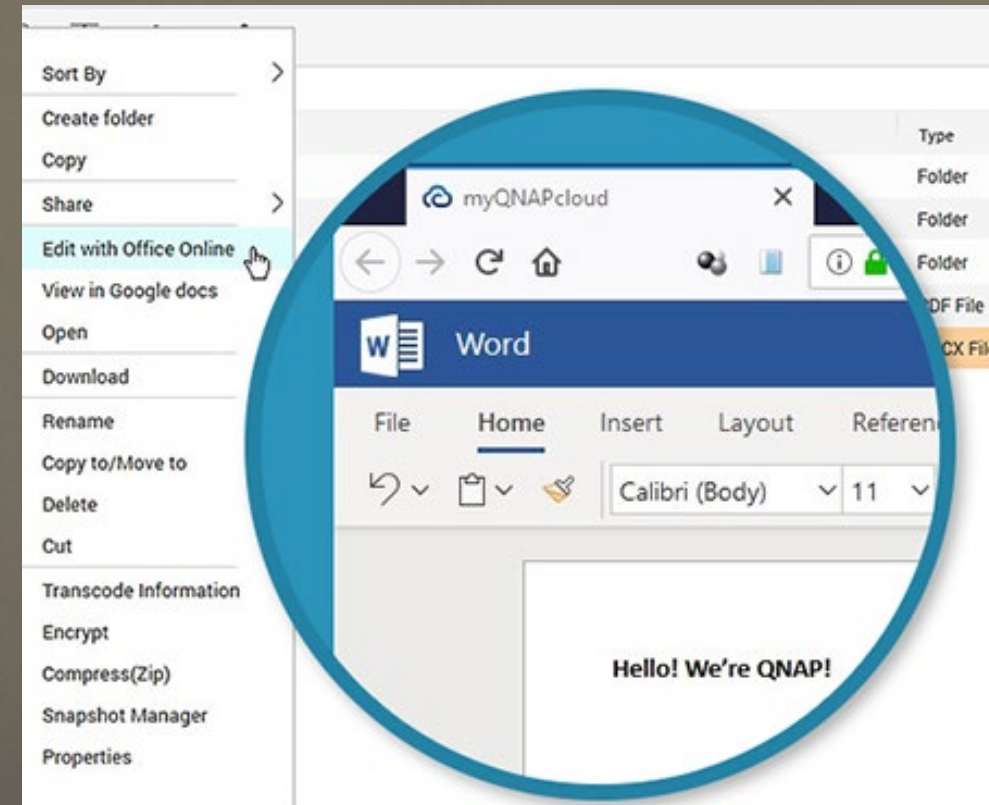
Sort By
Create folder
Copy
Share
Edit with Office Online
View in Google docs
Open
Download
Rename
Copy to/Move to
Delete
Cut
Transcode Information
Encrypt
Compress(Zip)
Snapshot Manager
Properties

Type
Folder
Folder
Folder
DF File
CX Fil

myQNAPcloud
Word
File
Home
Insert
Layout
Referen
Calibri (Body)
11

Hello! We're QNAP!